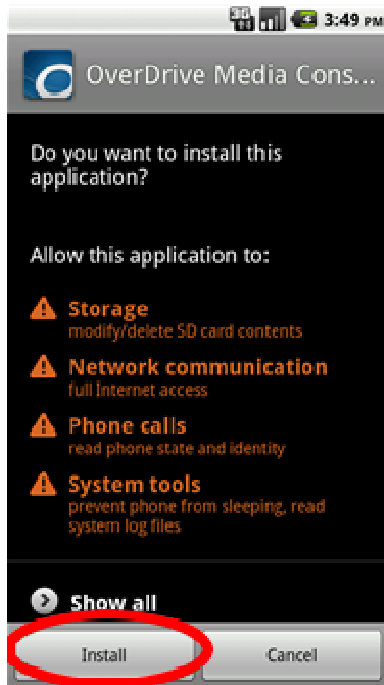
3G 3:49 PM

OverDrive Media Cons...

Do you want to install this application?

Allow this application to:

Storage
modify/delete SD card contents

Network communication
full Internet access

Phone calls
read phone state and identity

System tools
prevent phone from sleeping, read system log files

Show all

Install

Cancel